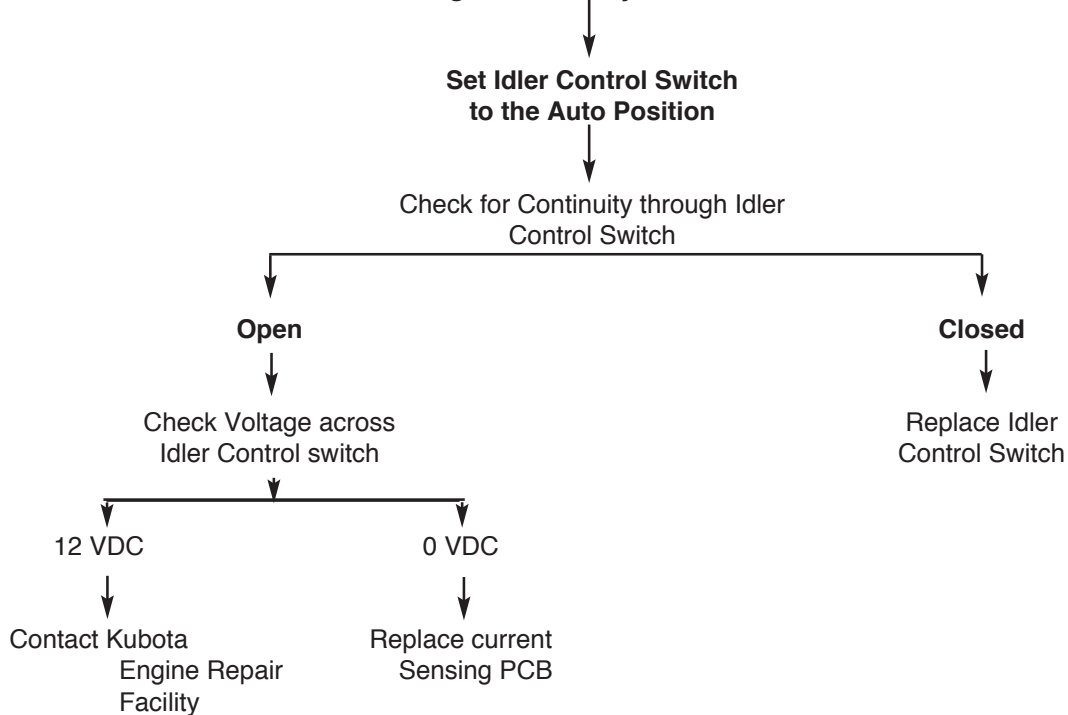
Set Idler Control Switch to the Auto Position

Check for Continuity through Idler Control Switch

Open

Check Voltage across Idler Control switch

12 VDC

Contact Kubota Engine Repair Facility

0 VDC

Replace current Sensing PCB

Closed

Replace Idler Control Switch